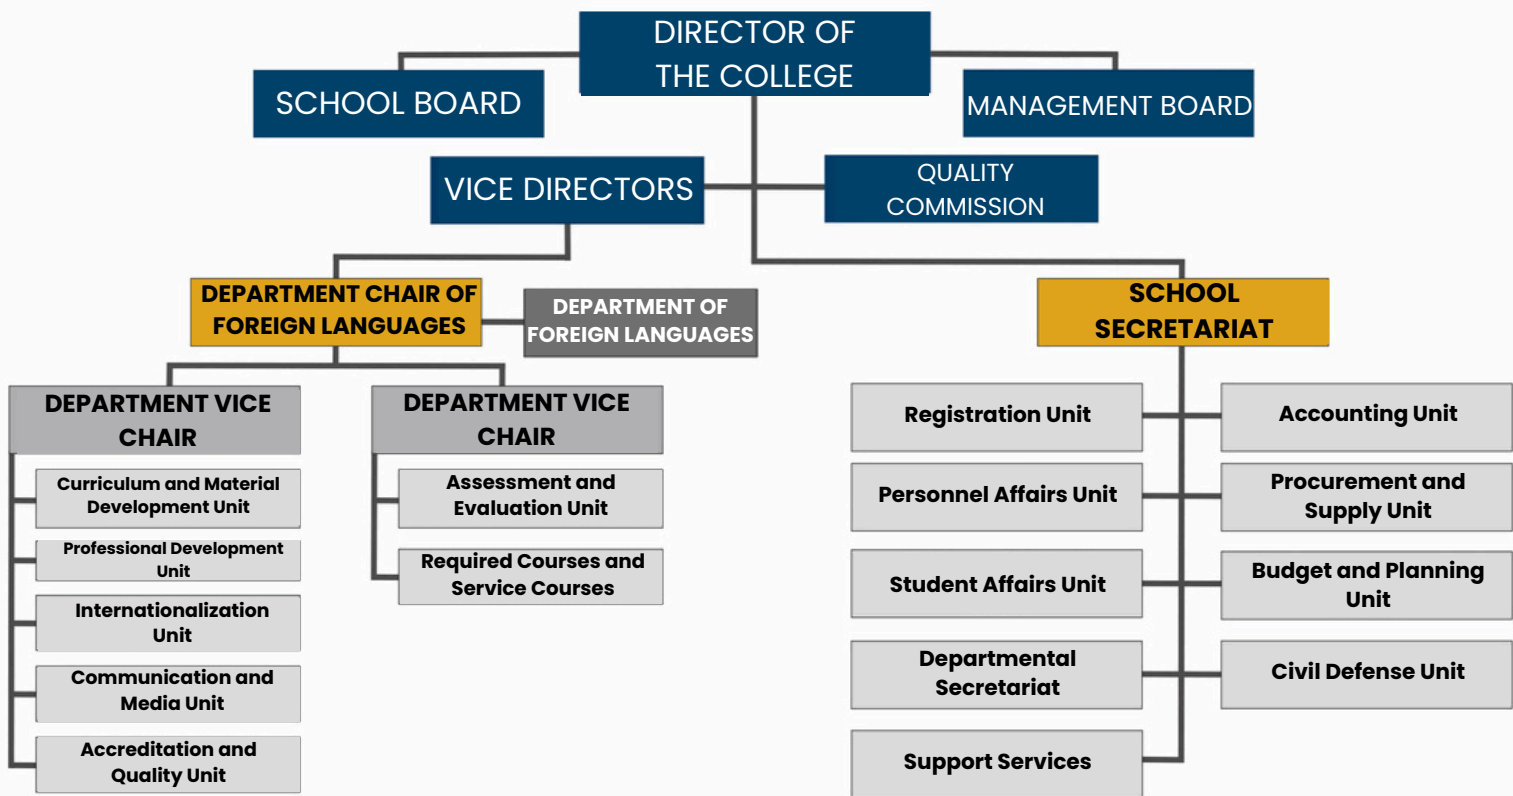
DIRECTOR OF THE COLLEGE

SCHOOL BOARD

MANAGEMENT BOARD

VICE DIRECTORS

QUALITY COMMISSION

DEPARTMENT CHAIR OF FOREIGN LANGUAGES

DEPARTMENT OF FOREIGN LANGUAGES

SCHOOL SECRETARIAT

DEPARTMENT VICE CHAIR

Curriculum and Material Development Unit

Professional Development Unit

Internationalization Unit

Communication and Media Unit

Accreditation and Quality Unit

DEPARTMENT VICE CHAIR

Assessment and Evaluation Unit

Required Courses and Service Courses

Registration Unit

Accounting Unit

Personnel Affairs Unit

Procurement and Supply Unit

Student Affairs Unit

Budget and Planning Unit

Departmental Secretariat

Civil Defense Unit

Support Services